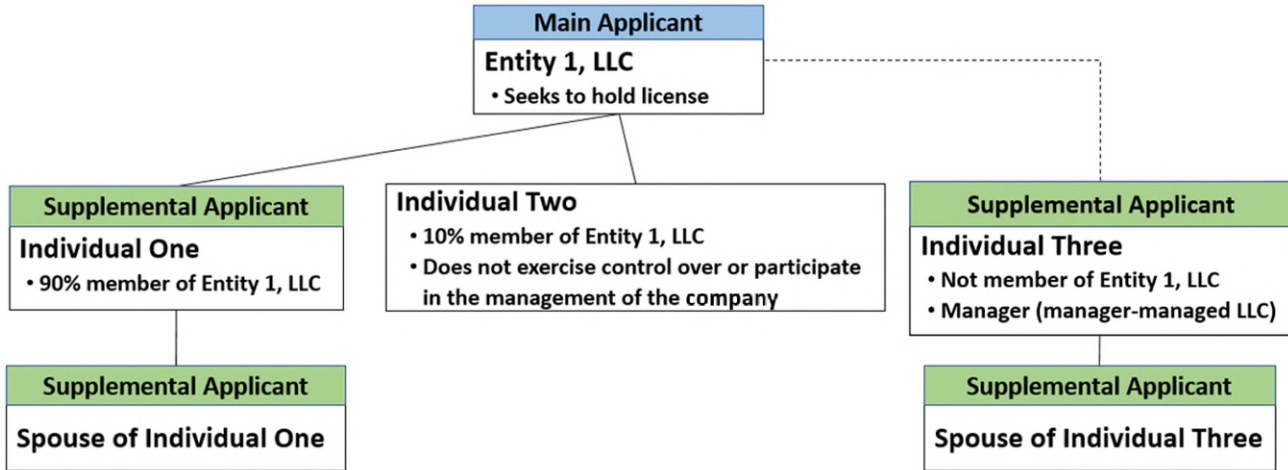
Main Applicant

Entity 1, LLC
• Seeks to hold license

Supplemental Applicant

Individual One
• 90% member of Entity 1, LLC

Individual Two
• 10% member of Entity 1, LLC
• Does not exercise control over or participate in the management of the company

Supplemental Applicant

Individual Three
• Not member of Entity 1, LLC
• Manager (manager-managed LLC)

Supplemental Applicant

Spouse of Individual One

Supplemental Applicant

Spouse of Individual Three